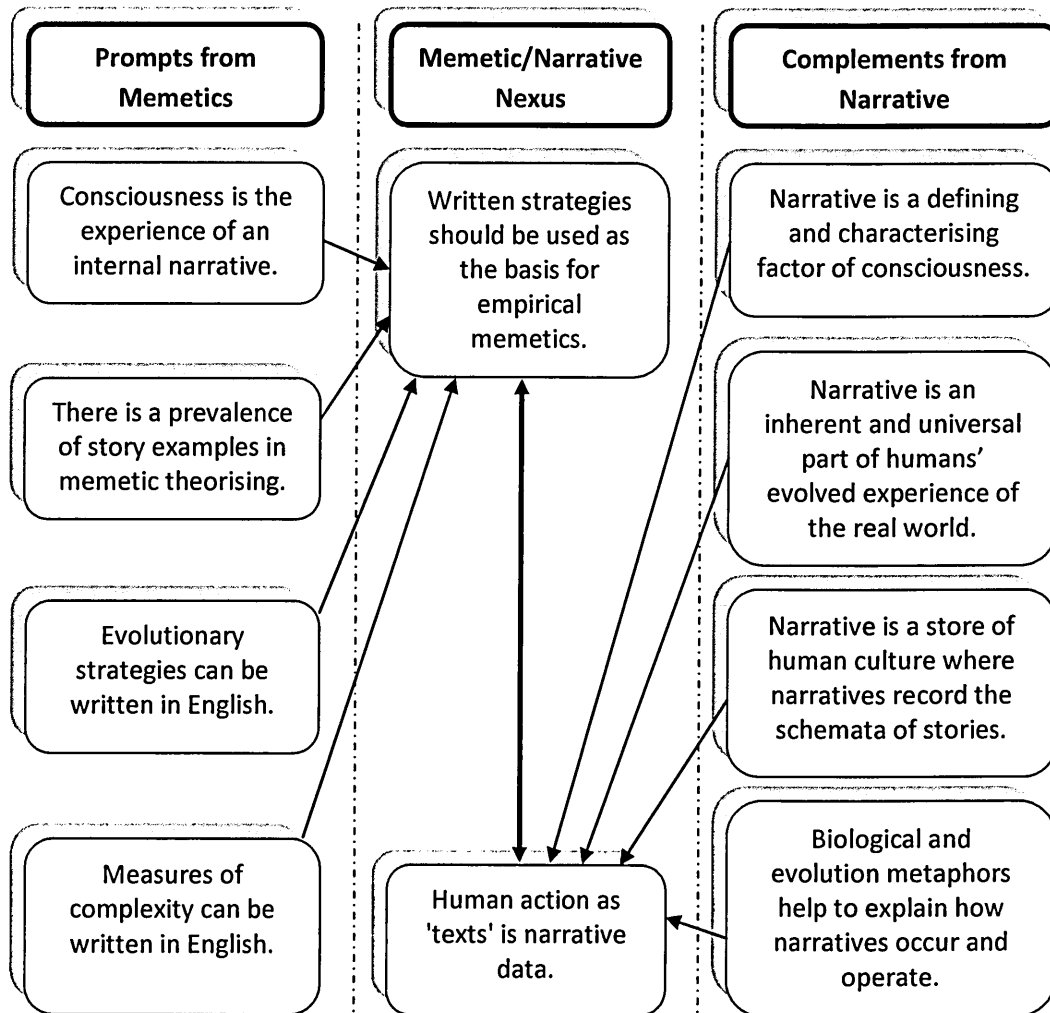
Prompts from Memetics

Consciousness is the experience of an internal narrative.

There is a prevalence of story examples in memetic theorising.

Evolutionary strategies can be written in English.

Measures of complexity can be written in English.

Memetic/Narrative Nexus

Written strategies should be used as the basis for empirical memetics.

Human action as 'texts' is narrative data.

Complements from Narrative

Narrative is a defining and characterising factor of consciousness.

Narrative is an inherent and universal part of humans' evolved experience of the real world.

Narrative is a store of human culture where narratives record the schemata of stories.

Biological and evolution metaphors help to explain how narratives occur and operate.